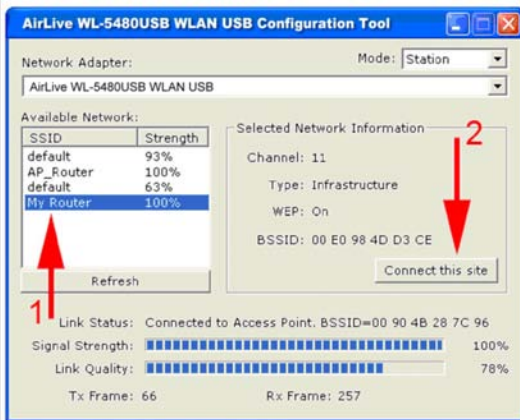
AirLive WL-5480USB WLAN USB Configuration Tool

Network Adapter:

Mode: Station

AirLive WL-5480USB WLAN USB

Available Network:

| SSID | Strength |
|---|---|
| default | 93% |
| AP_Router | 100% |
| default | 63% |
| My Router | 100% |

Refresh

Selected Network Information

2

Channel: 11

Type: Infrastructure

WEP: On

BSSID: 00 E0 98 4D D3 CE

Connect this site

1

Link Status: Connected to Access Point. BSSID=00 90 4B 28 7C 96

Signal Strength: 100%

Link Quality: 78%

Tx Frame: 66

Rx Frame: 257